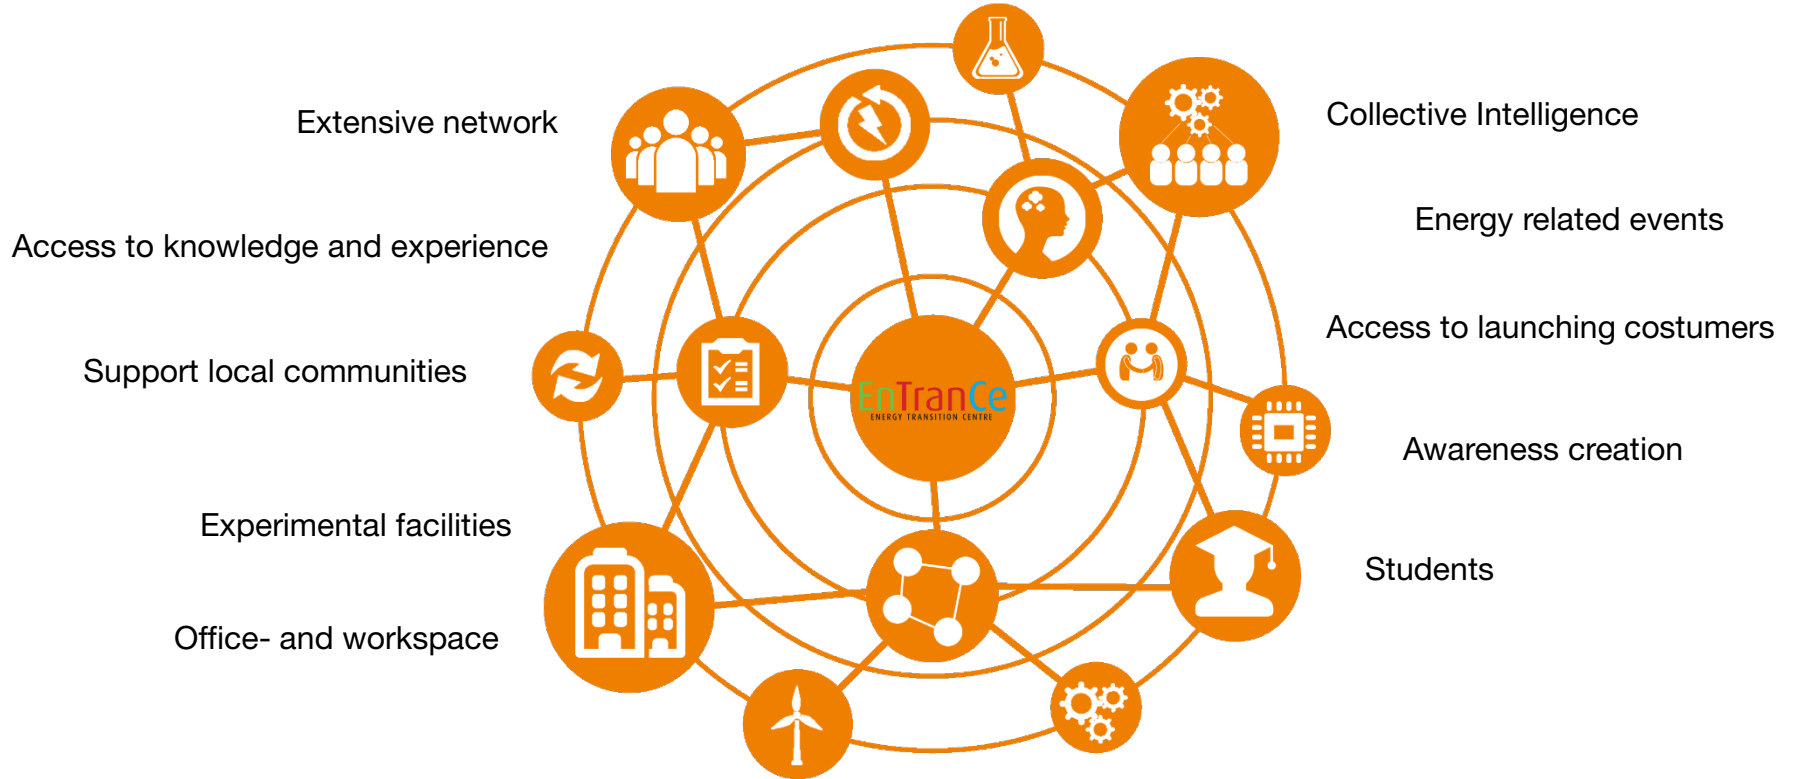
Extensive network

Access to knowledge and experience

Support local communities

Experimental facilities

Office- and workspace

EnTranCe
ENERGY TRANSITION CENTRE

Collective Intelligence

Energy related events

Access to launching costumers

Awareness creation

Students